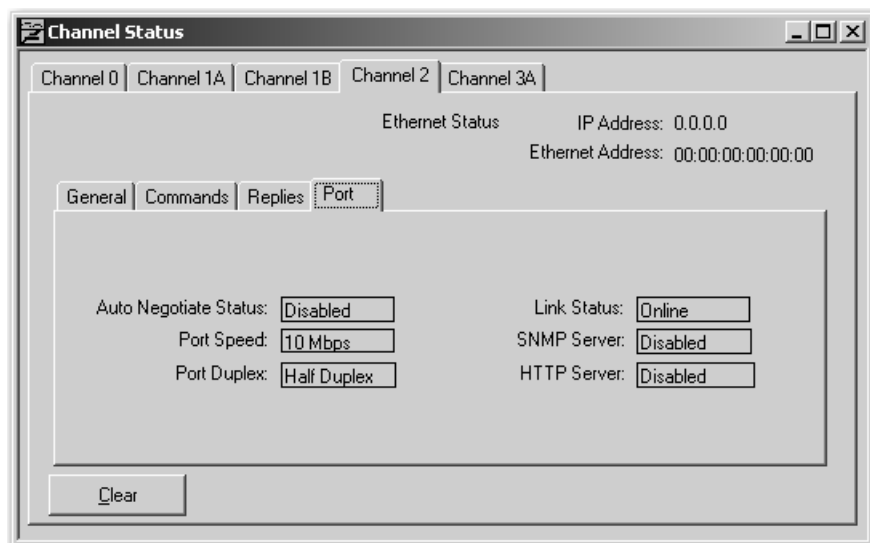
Channel Status

Channel 0 | Channel 1A | Channel 1B | Channel 2 | Channel 3A

Ethernet Status

IP Address: 0.0.0.0

Ethernet Address: 00:00:00:00:00:00

General | Commands | Replies | Port

Auto Negotiate Status: Disabled

Port Speed: 10 Mbps

Port Duplex: Half Duplex

Link Status: Online

SNMP Server: Disabled

HTTP Server: Disabled

Clear